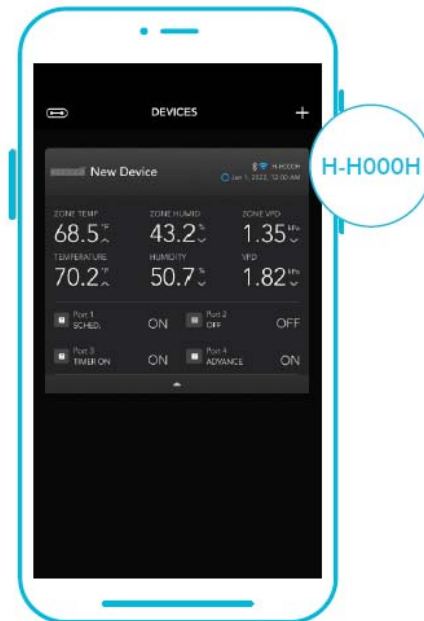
DEVICES +

New Device
H-H000H
Jan 1, 2022, 12:00 AM

H-H000H

ZONE TEMP
68.5°F

ZONE HUMID
43.2%

ZONE VPD
1.35 kPa

TEMPERATURE
70.2°F

HUMIDITY
50.7%

VPD
1.82 kPa

Port 1
SCHED. ON

Port 2
OFF OFF

Port 3
TIMER ON ON

Port 4
ADVANCE ON